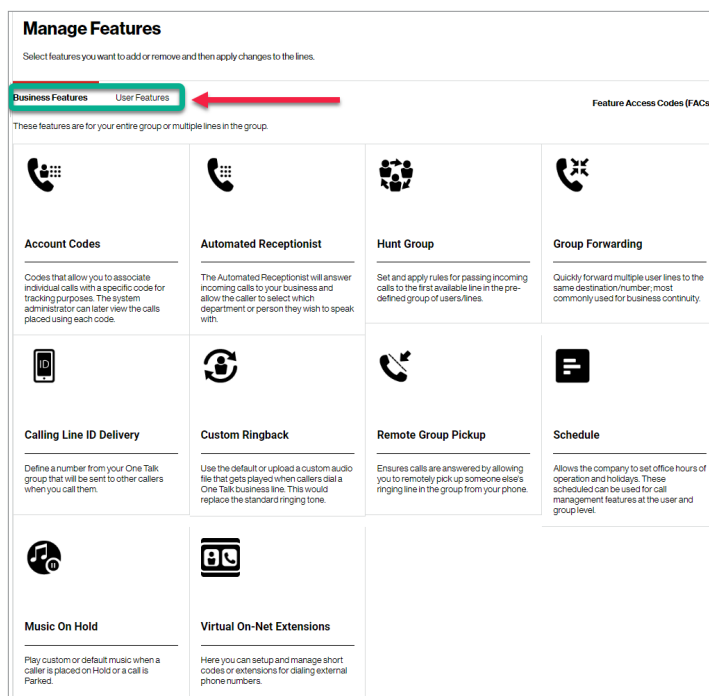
Manage Features

Select features you want to add or remove and then apply changes to the lines.

Business Features    User Features

Feature Access Codes (FACs

These features are for your entire group or multiple lines in the group.

Account Codes

Codes that allow you to associate individual calls with a specific code for tracking purposes. The system administrator can later view the calls placed using each code.

Automated Receptionist

The Automated Receptionist will answer incoming calls to your business and allow the caller to select which department or person they wish to speak with.

Hunt Group

Set and apply rules for passing incoming calls to the first available line in the pre-defined group of users/lines.

Group Forwarding

Quickly forward multiple user lines to the same destination/number; most commonly used for business continuity.

ID

Calling Line ID Delivery

Define a number from your One Talk group that will be sent to other callers when you call them.

Custom Ringback

Use the default or upload a custom audio file that gets played when callers dial a One Talk business line. This would replace the standard ringing tone.

Remote Group Pickup

Ensures calls are answered by allowing you to remotely pick up someone else's ringing line in the group from your phone.

Schedule

Allows the company to set office hours of operation and holidays. These scheduled can be used for call management features at the user and group level.

Music On Hold

Play custom or default music when a caller is placed on Hold or a call is Parked.

Virtual On-Net Extensions

Here you can setup and manage short codes or extensions for dialing external phone numbers.